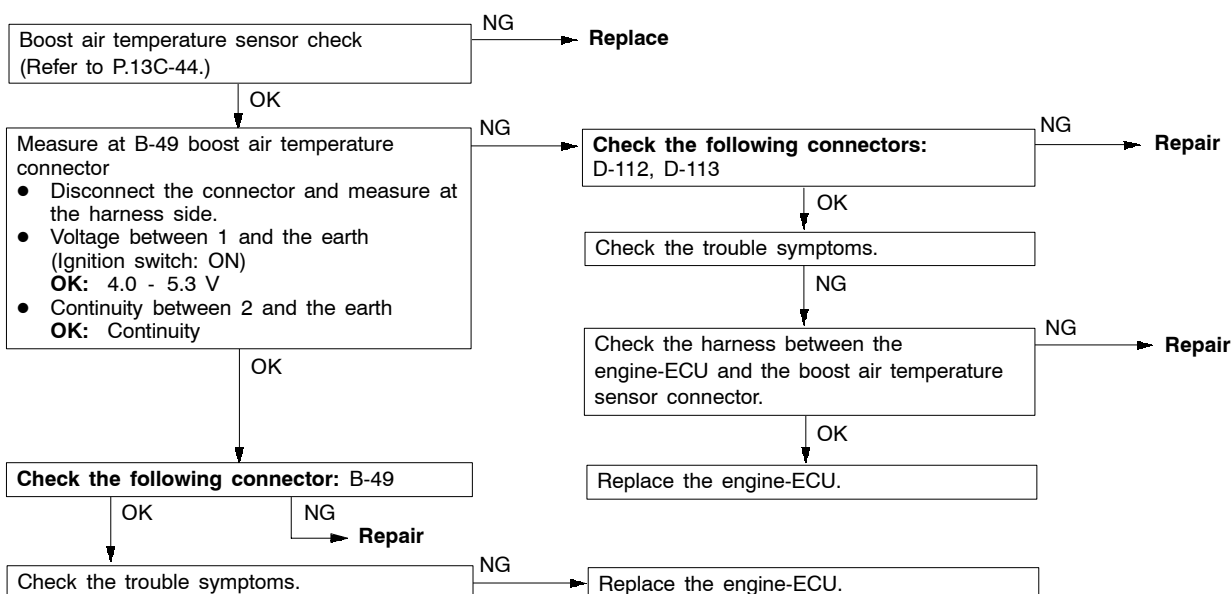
Boost air temperature sensor check (Refer to P.13C-44.)

NG

Replace

OK

Measure at B-49 boost air temperature connector
- Disconnect the connector and measure at the harness side.
- Voltage between 1 and the earth (Ignition switch: ON)
**OK:** 4.0 - 5.3 V
- Continuity between 2 and the earth
**OK:** Continuity

NG

**Check the following connectors:** D-112, D-113

NG

Repair

OK

Check the trouble symptoms.

NG

Check the harness between the engine-ECU and the boost air temperature sensor connector.

NG

Repair

OK

Replace the engine-ECU.

OK

**Check the following connector:** B-49

OK

NG

Repair

Check the trouble symptoms.

NG

Replace the engine-ECU.